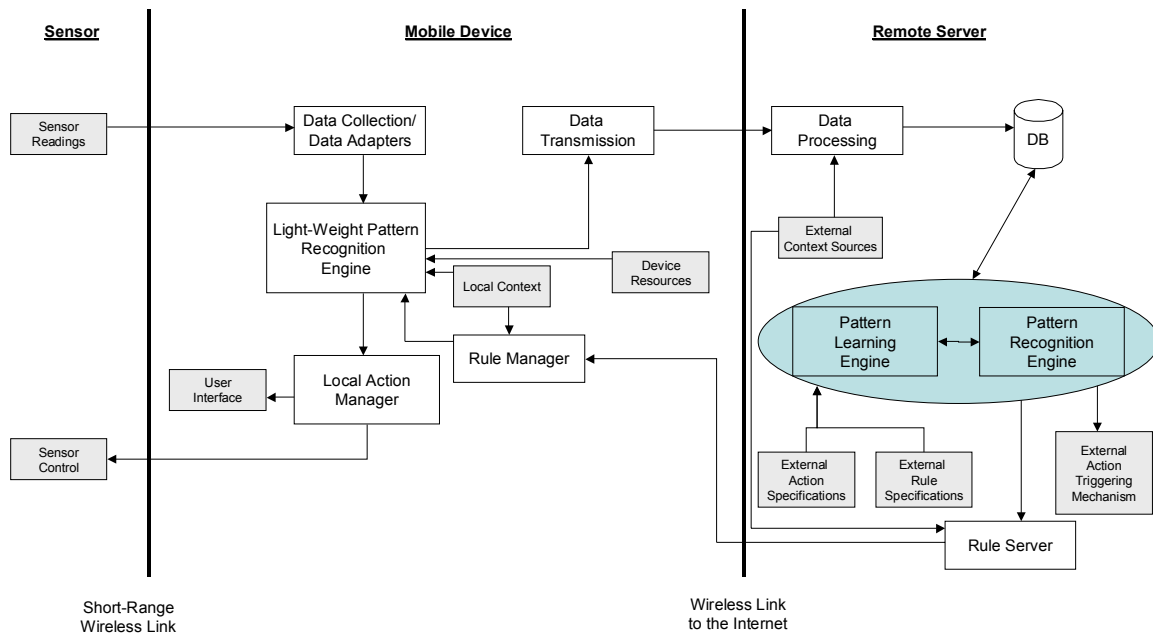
Sensor

Mobile Device

Remote Server

Sensor Readings

Data Collection/ Data Adapters

Data Transmission

Data Processing

DB

Light-Weight Pattern Recognition Engine

External Context Sources

Device Resources

Local Context

Rule Manager

Pattern Learning Engine

Pattern Recognition Engine

User Interface

Local Action Manager

Sensor Control

External Action Specifications

External Rule Specifications

External Action Triggering Mechanism

Rule Server

Short-Range Wireless Link

Wireless Link to the Internet